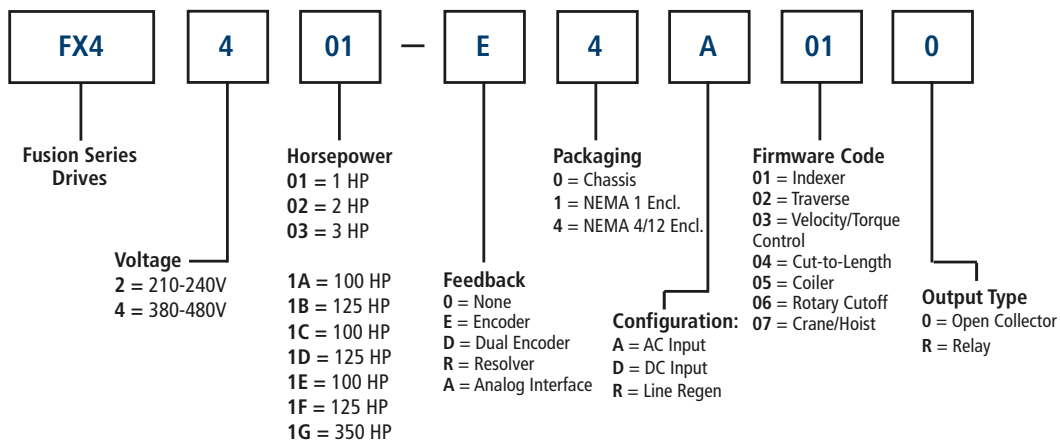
FX4 4 01 — E 4 A 01 0

Fusion Series Drives

Voltage
2 = 210-240V
4 = 380-480V

Horsepower
01 = 1 HP
02 = 2 HP
03 = 3 HP

1A = 100 HP
1B = 125 HP
1C = 100 HP
1D = 125 HP
1E = 100 HP
1F = 125 HP
1G = 350 HP

Feedback
0 = None
E = Encoder
D = Dual Encoder
R = Resolver
A = Analog Interface

Packaging
0 = Chassis
1 = NEMA 1 Encl.
4 = NEMA 4/12 Encl.

Configuration:
A = AC Input
D = DC Input
R = Line Regen

Firmware Code
01 = Indexer
02 = Traverse
03 = Velocity/Torque Control
04 = Cut-to-Length
05 = Coiler
06 = Rotary Cutoff
07 = Crane/Hoist

Output Type
0 = Open Collector
R = Relay